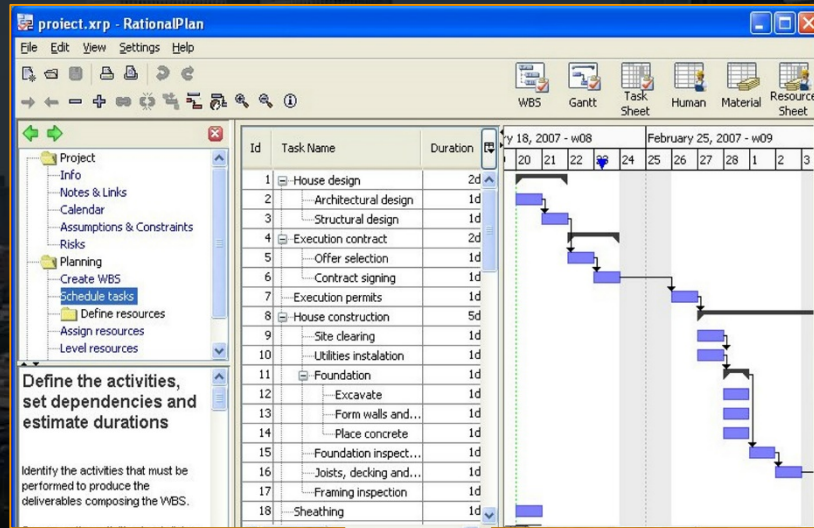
proiect.xrp - RationalPlan

File Edit View Settings Help

WBS Gantt Task Sheet Human Material Resource Sheet

Project
Info
Notes & Links
Calendar
Assumptions & Constraints
Risks
Planning
Create WBS
Schedule tasks
Define resources
Assign resources
Level resources

Define the activities, set dependencies and estimate durations

Identify the activities that must be performed to produce the deliverables composing the WBS.

| Id | Task Name | Duration |
|---|---|---|
| 1 | House design | 2d |
| 2 | Architectural design | 1d |
| 3 | Structural design | 1d |
| 4 | Execution contract | 2d |
| 5 | Offer selection | 1d |
| 6 | Contract signing | 1d |
| 7 | Execution permits | 1d |
| 8 | House construction | 5d |
| 9 | Site clearing | 1d |
| 10 | Utilities instalation | 1d |
| 11 | Foundation | 1d |
| 12 | Excavate | 1d |
| 13 | Form walls and... | 1d |
| 14 | Place concrete | 1d |
| 15 | Foundation inspect... | 1d |
| 16 | Joists, decking and... | 1d |
| 17 | Framing inspection | 1d |
| 18 | Sheathing | 1d |

ry 18, 2007 - w08 February 25, 2007 - w09
20 21 22 23 24 25 26 27 28 1 2 3